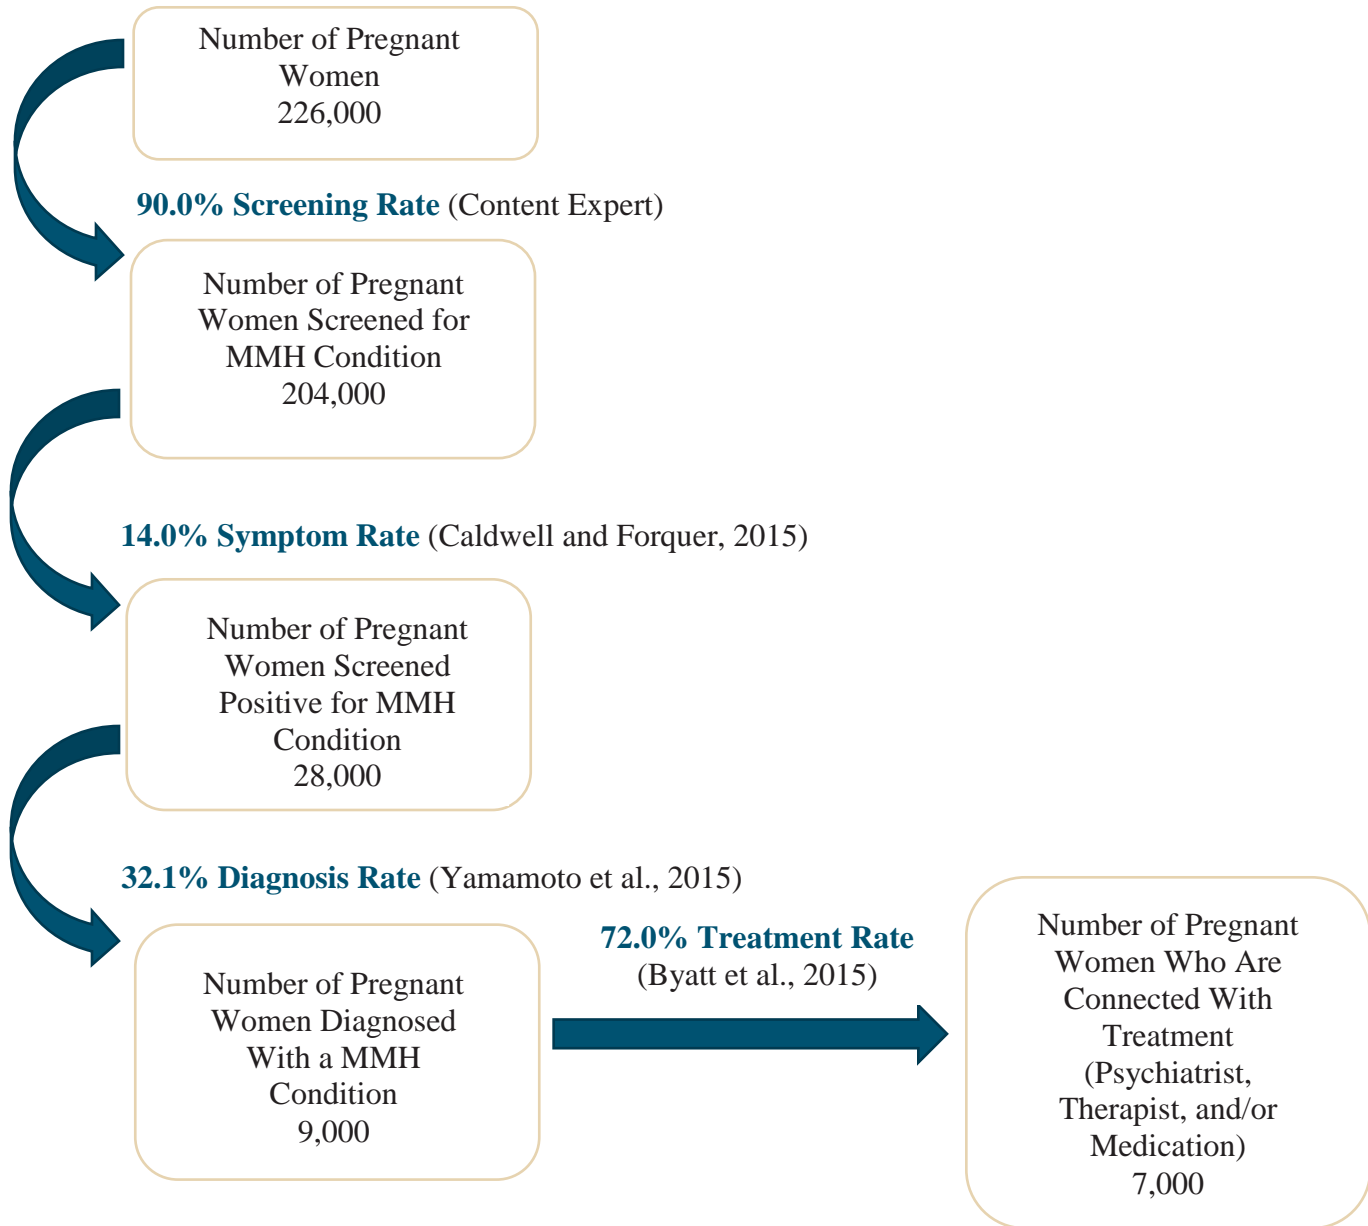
Number of Pregnant Women
226,000

90.0% Screening Rate (Content Expert)

Number of Pregnant Women Screened for MMH Condition
204,000

14.0% Symptom Rate (Caldwell and Forquer, 2015)

Number of Pregnant Women Screened Positive for MMH Condition
28,000

32.1% Diagnosis Rate (Yamamoto et al., 2015)

Number of Pregnant Women Diagnosed With a MMH Condition
9,000

72.0% Treatment Rate
(Byatt et al., 2015)

Number of Pregnant Women Who Are Connected With Treatment (Psychiatrist, Therapist, and/or Medication)
7,000